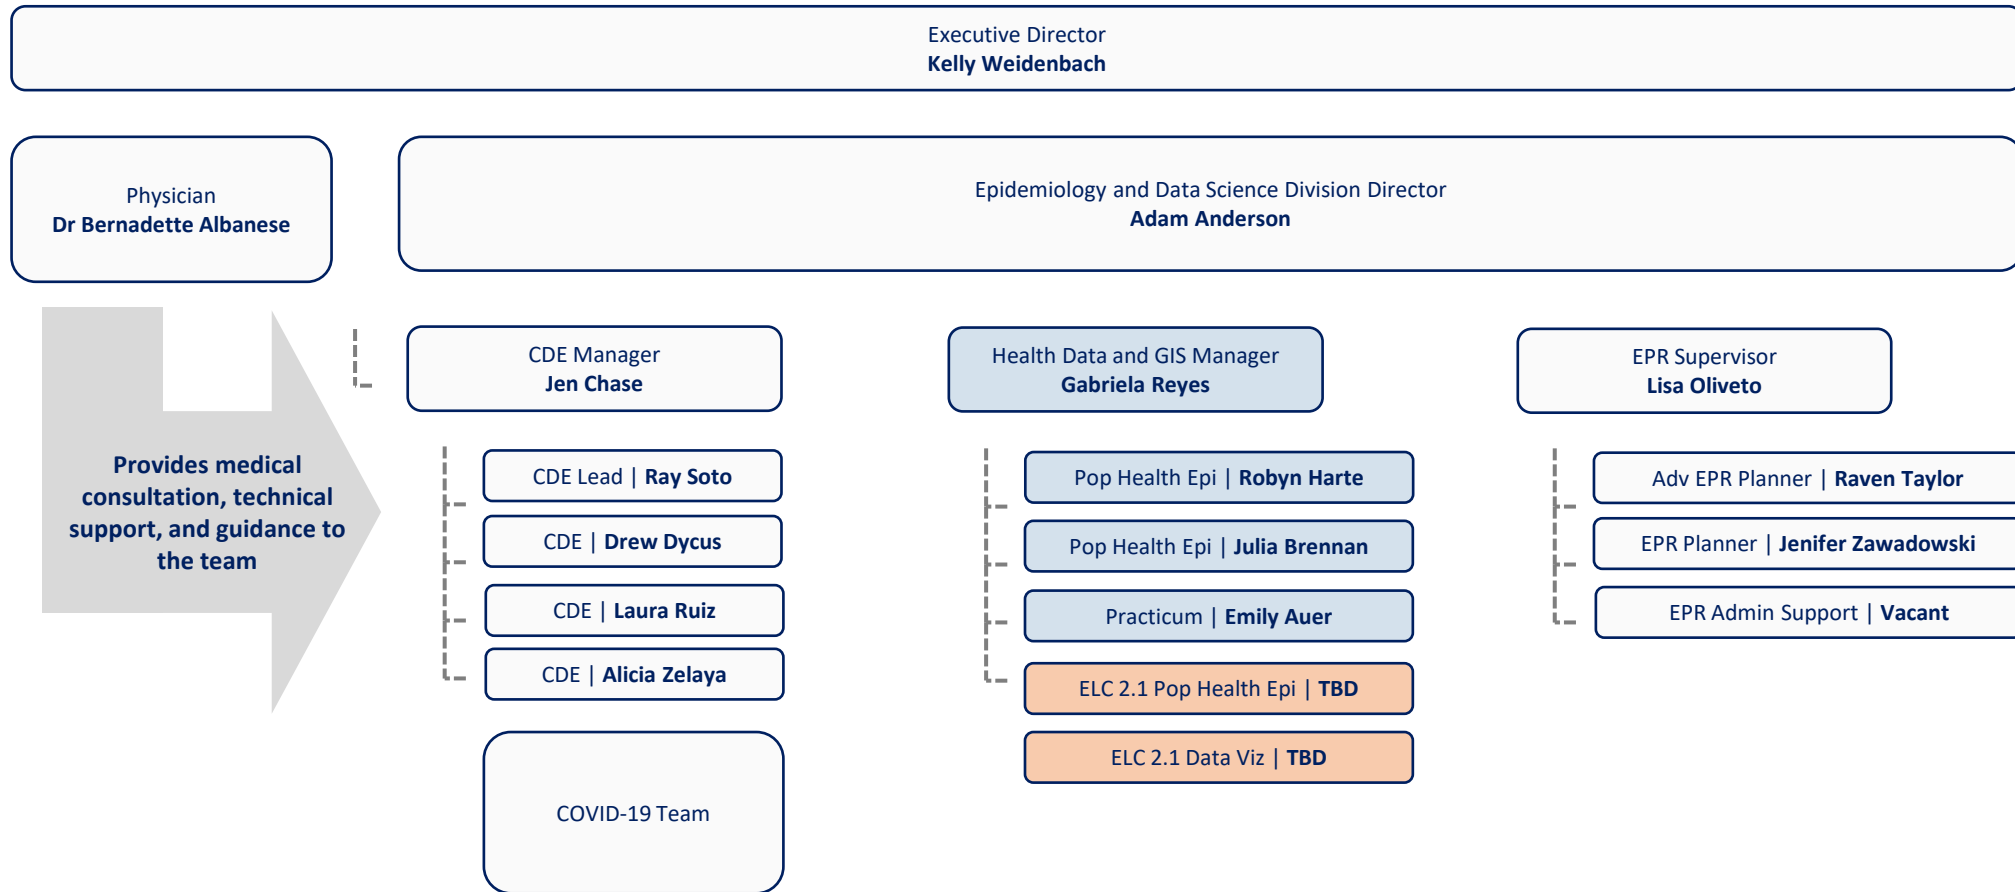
Executive Director
Kelly Weidenbach

Physician
Dr Bernadette Albanese

Epidemiology and Data Science Division Director
Adam Anderson

Provides medical consultation, technical support, and guidance to the team

CDE Manager
Jen Chase

CDE Lead | Ray Soto

CDE | Drew Dycus

CDE | Laura Ruiz

CDE | Alicia Zelaya

COVID-19 Team

Health Data and GIS Manager
Gabriela Reyes

Pop Health Epi | Robyn Harte

Pop Health Epi | Julia Brennan

Practicum | Emily Auer

ELC 2.1 Pop Health Epi | TBD

ELC 2.1 Data Viz | TBD

EPR Supervisor
Lisa Oliveto

Adv EPR Planner | Raven Taylor

EPR Planner | Jenifer Zawadowski

EPR Admin Support | Vacant